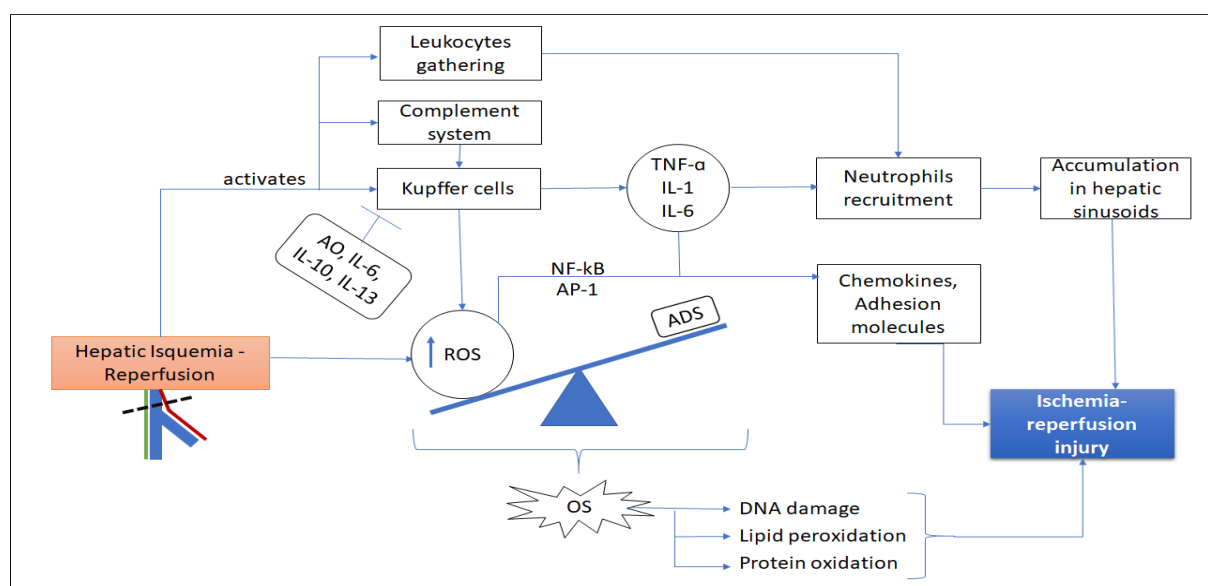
Leukocytes gathering

Complement system

activates

Kupffer cells

TNF-α
IL-1
IL-6

Neutrophils recruitment

Accumulation in hepatic sinusoids

AO, IL-6, IL-10, IL-13

NF-kB
AP-1

Chemokines, Adhesion molecules

ADS

Hepatic Isquemia - Reperfusion

ROS

Ischemia-reperfusion injury

OS

DNA damage

Lipid peroxidation

Protein oxidation